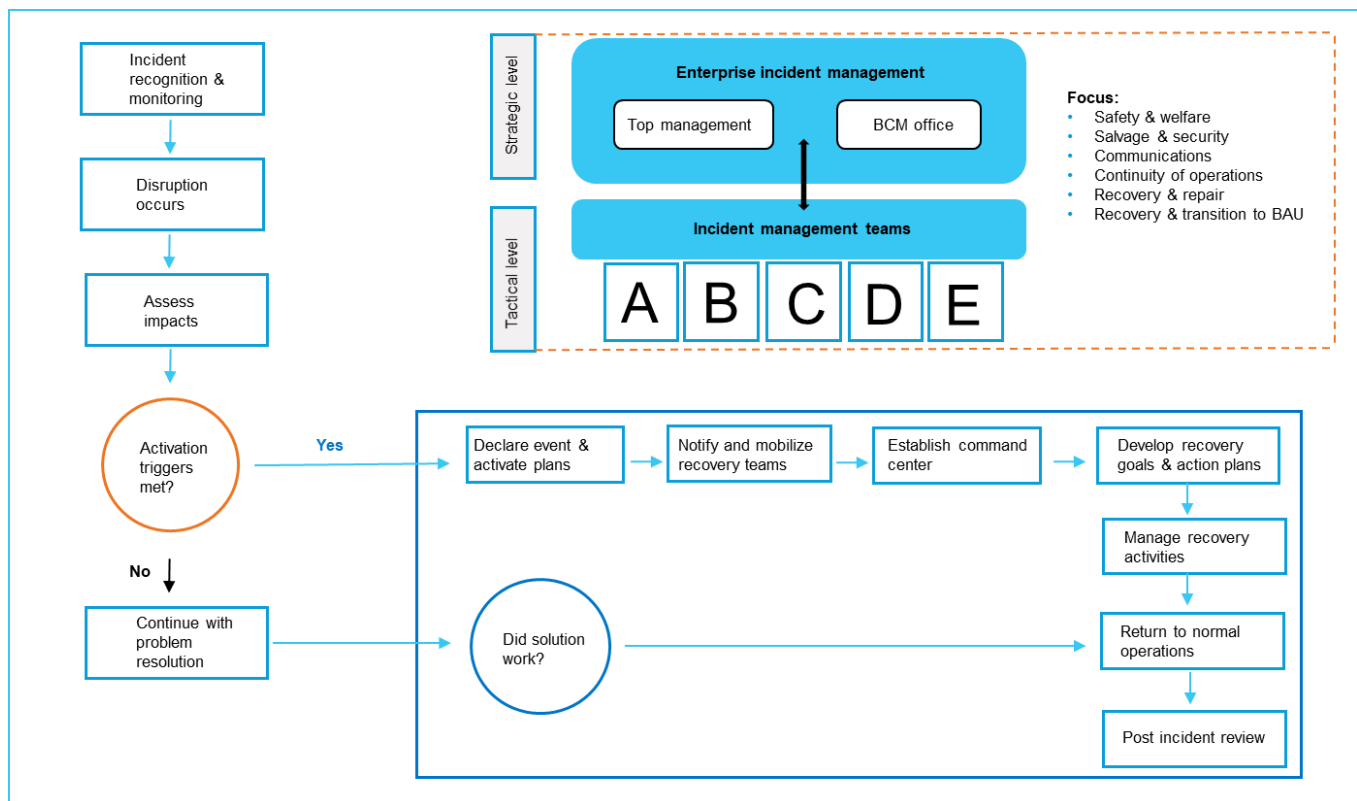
Incident recognition & monitoring

Disruption occurs

Assess impacts

Activation triggers met?

No

Continue with problem resolution

Strategic level

Enterprise incident management

Top management

BCM office

Tactical level

Incident management teams

A B C D E

Focus:
• Safety & welfare
• Salvage & security
• Communications
• Continuity of operations
• Recovery & repair
• Recovery & transition to BAU

Yes

Declare event & activate plans

Notify and mobilize recovery teams

Establish command center

Develop recovery goals & action plans

Manage recovery activities

Did solution work?

Return to normal operations

Post incident review